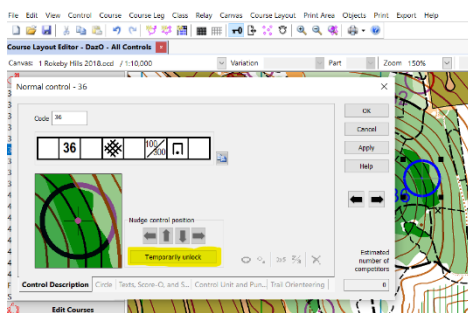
File Edit View Control Course Course Leg Class Relay Canvas Course Layout Print Area Objects Print Export Help

Course Layout Editor - Day0 - All Controls

Canvas: 1 Rokeby Hills 2018.ocd / 1:10,000

Variation

Part

Zoom 150%

Normal control - 36

Code 36

| 36 | | $\frac{100}{200}$ | |
|---|---|---|---|

OK

Cancel

Apply

Help

Nudge control position

Temporarily unlock

Estimated number of competitors

0

Control Description | Circle | Texts, Score-O, and S... | Control Unit and Pun... | Trail Orienteering

Edit Courses